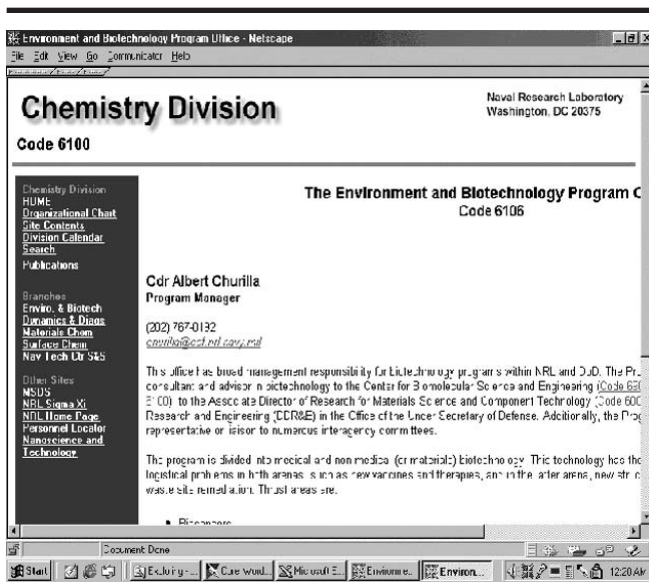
Environment and Biotechnology Program Office - Netscape
File Edit View Go Communicator Help

Chemistry Division
Code 6100

Naval Research Laboratory
Washington, DC 20375

Chemistry Division
HOME
Organizational Chart
Site Contents
Division Calendar
Search
Publications

Branches
Enviro. & Biotech
Dynamics & Diags
Materials Chem
Surface Chem
Nav Tech Ctr S&S

Other Sites
NRL Sigma Xi
NRL Home Page
Personnel Locator
Nanoscience and Technology

The Environment and Biotechnology Program O
Code 6106

Cdr Albert Churilla
Program Manager

(202) 767-0132
churilla@ccf.nrl.navy.mil

This office has broad management responsibility for biotechnology programs within NRL and DoD. The Pr consultant and advisor in biotechnology to the Center for Biomolecular Science and Engineering (Code 69 3100) to the Associate Director of Research for Materials Science and Component Technology (Code 600 Research and Engineering (DDR&E) in the Office of the Under Secretary of Defense. Additionally, the Prog representative or liaison to numerous interagency committees.

The program is divided into medical and nonmedical (or materials) biotechnology. This technology has the logistical problems in both arenas, such as new vaccines and therapies, and in the latter arena, new str waste site remediation. Thrust areas are:

• Biosensors

Document Done

Start | Exploring - | Core Word | Microsoft E | Environme | Environ | 12:20 AM